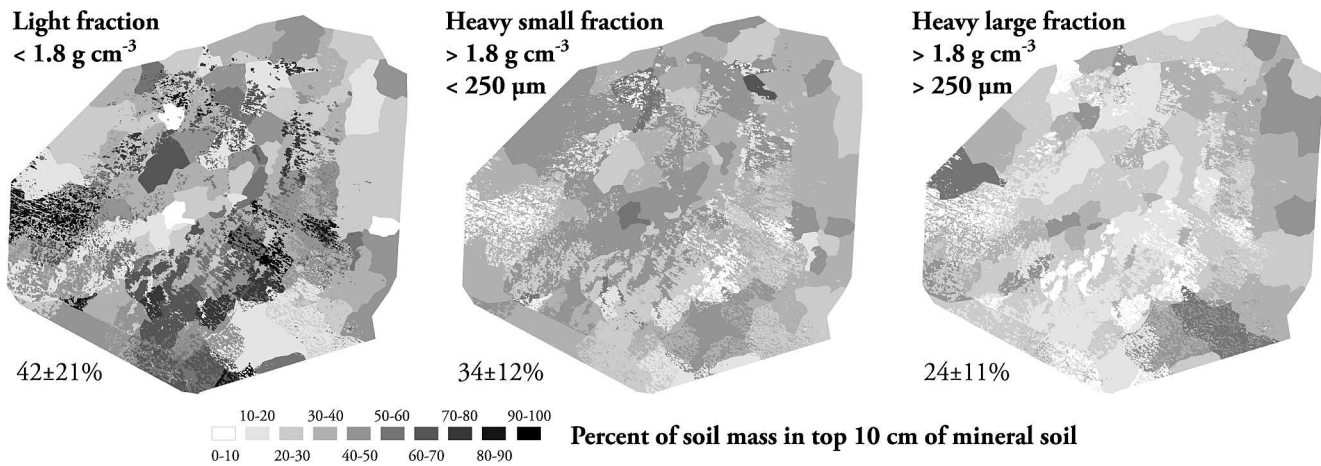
Light fraction
< 1.8 g cm$^{-3}$

42±21%

Heavy small fraction
> 1.8 g cm$^{-3}$
< 250 μm

34±12%

Heavy large fraction
> 1.8 g cm$^{-3}$
> 250 μm

24±11%

10-20 30-40 50-60 70-80 90-100
0-10 20-30 40-50 60-70 80-90

Percent of soil mass in top 10 cm of mineral soil